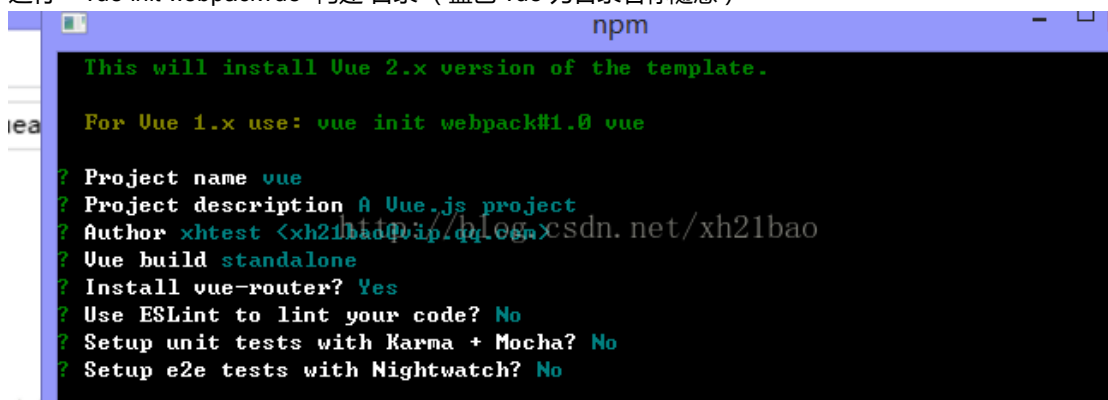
npm

This will install Vue 2.x version of the template.

For Vue 1.x use: vue init webpack#1.0 vue

? Project name vue
? Project description A Vue.js project
? Author xhtest <xh21bao@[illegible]>
? Vue build standalone
? Install vue-router? Yes
? Use ESLint to lint your code? No
? Setup unit tests with Karma + Mocha? No
? Setup e2e tests with Nightwatch? No

http://blog.csdn.net/xh21bao